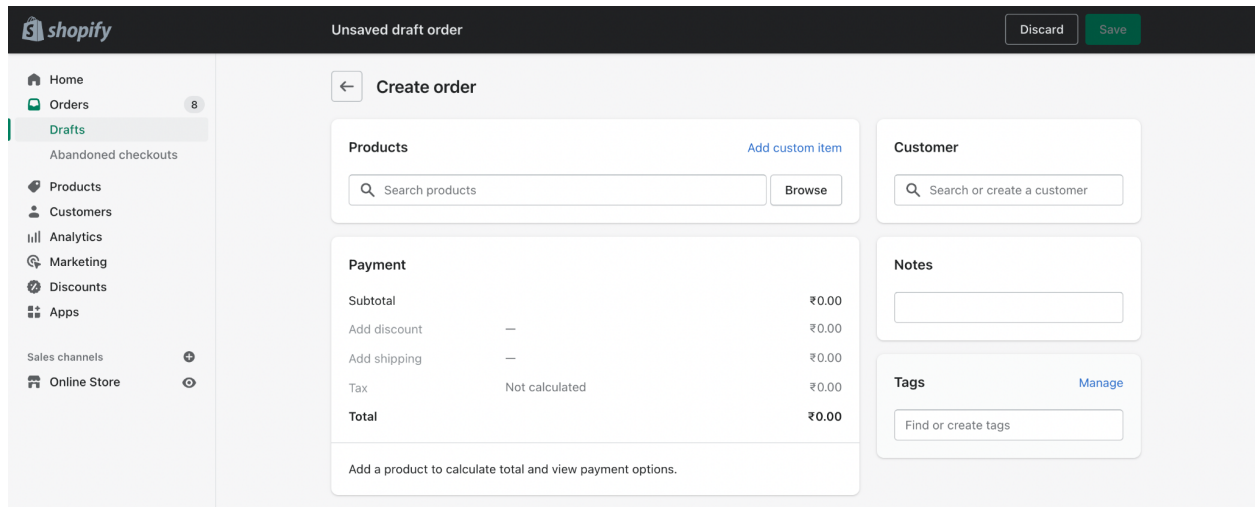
shopify

Unsaved draft order

Discard

Save

Home
Orders 8
Drafts
Abandoned checkouts
Products
Customers
Analytics
Marketing
Discounts
Apps

Sales channels
Online Store

Create order

Products

Add custom item

Search products

Browse

Payment

| | | |
|---|---|---|
| Subtotal | | ₹0.00 |
| Add discount | — | ₹0.00 |
| Add shipping | — | ₹0.00 |
| Tax | Not calculated | ₹0.00 |
| Total | | ₹0.00 |

Add a product to calculate total and view payment options.

Customer

Search or create a customer

Notes

Tags

Manage

Find or create tags